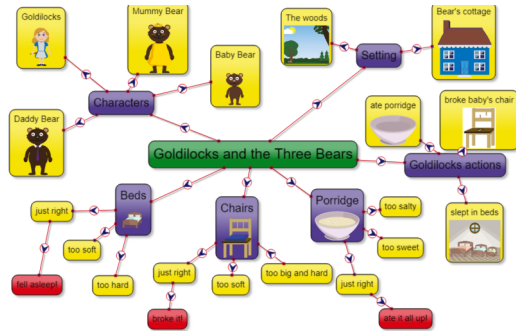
Goldilocks and the Three Bears

Characters

Goldilocks

Mummy Bear

Baby Bear

Daddy Bear

Setting

The woods

Bear's cottage

Goldilocks actions

ate porridge

broke baby's chair

slept in beds

Beds

just right

fell asleep!

too soft

too hard

Chairs

just right

broke it!

too soft

too big and hard

Porridge

too salty

too sweet

just right

ate it all up!